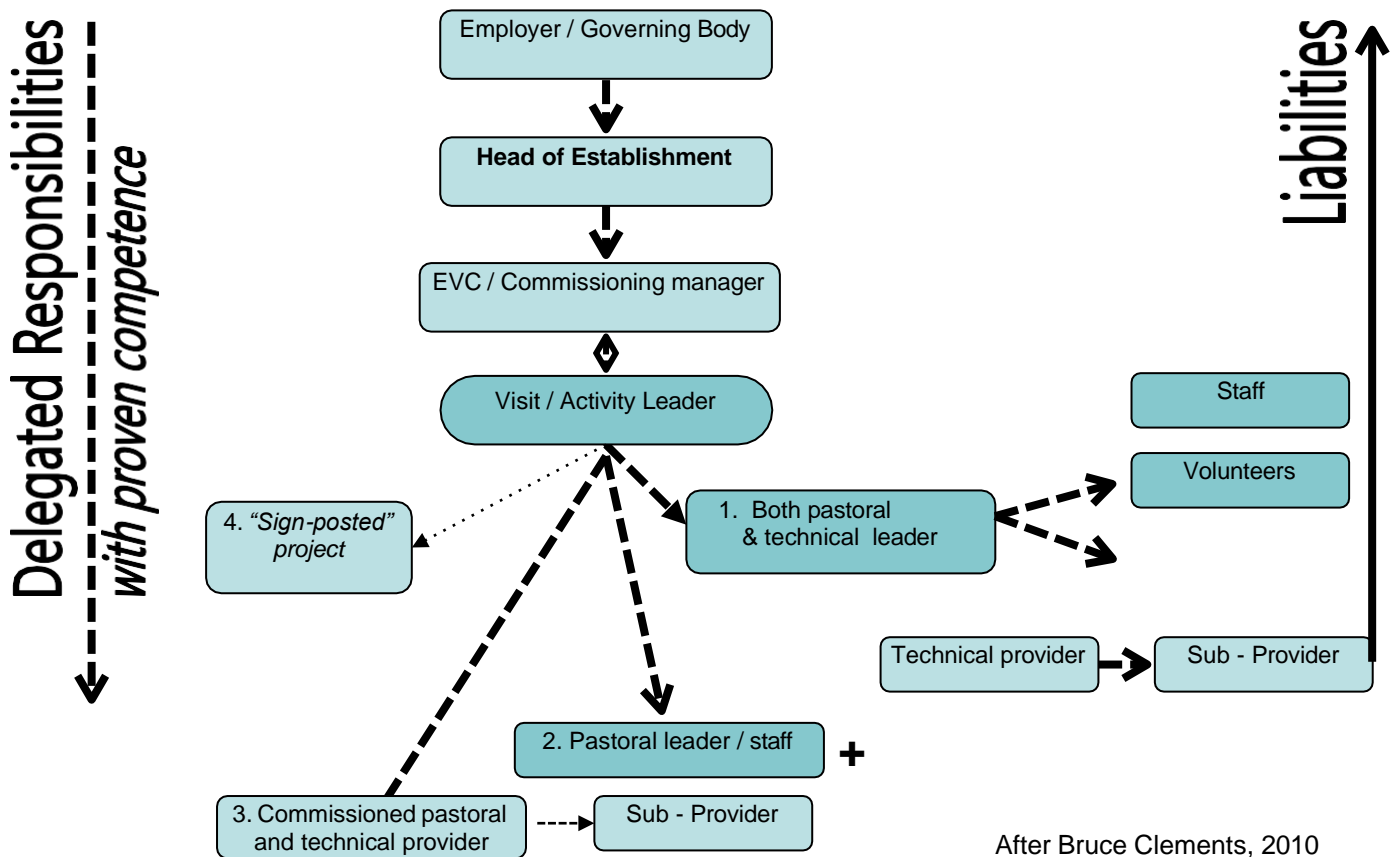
Delegated Responsibilities
with proven competence

Employer / Governing Body

Head of Establishment

EVC / Commissioning manager

Visit / Activity Leader

Liabilities

Staff

Volunteers

4. "Sign-posted" project

1. Both pastoral & technical leader

Technical provider

Sub - Provider

2. Pastoral leader / staff

+

3. Commissioned pastoral and technical provider

Sub - Provider

After Bruce Clements, 2010